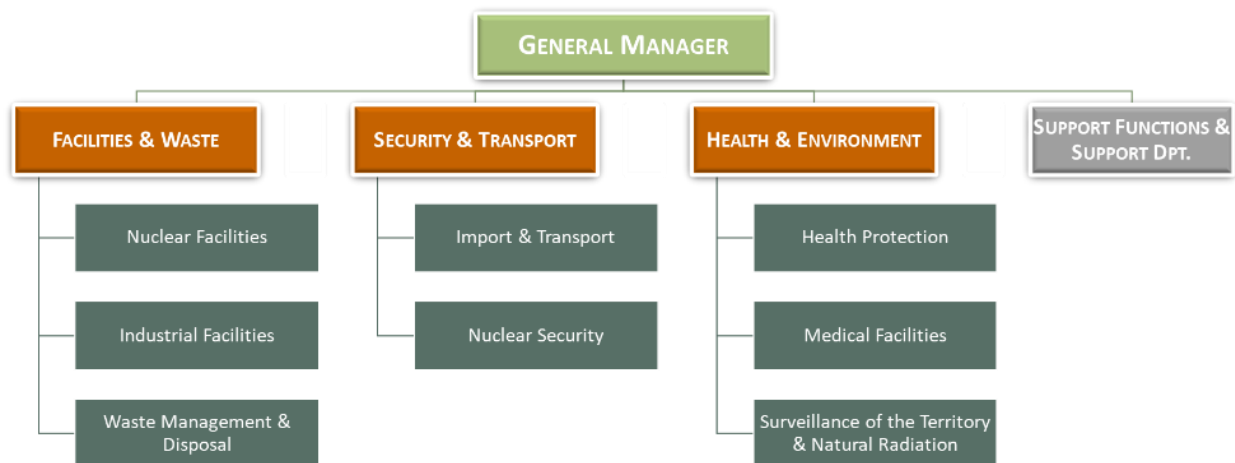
GENERAL MANAGER

FACILITIES & WASTE

Nuclear Facilities

Industrial Facilities

Waste Management & Disposal

SECURITY & TRANSPORT

Import & Transport

Nuclear Security

HEALTH & ENVIRONMENT

Health Protection

Medical Facilities

Surveillance of the Territory & Natural Radiation

SUPPORT FUNCTIONS & SUPPORT DPT.